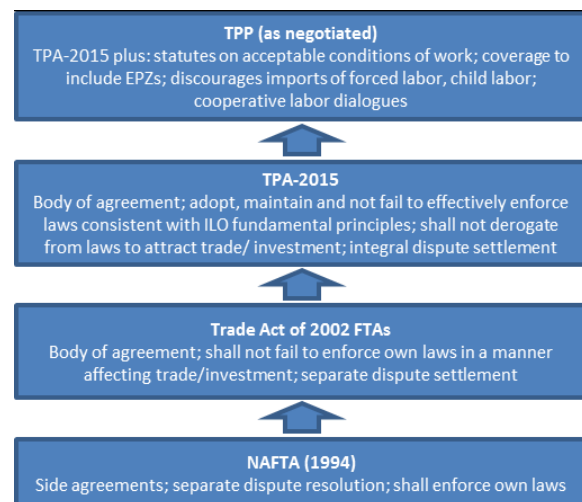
TPP (as negotiated)
TPA-2015 plus: statutes on acceptable conditions of work; coverage to include EPZs; discourages imports of forced labor, child labor; cooperative labor dialogues

TPA-2015
Body of agreement; adopt, maintain and not fail to effectively enforce laws consistent with ILO fundamental principles; shall not derogate from laws to attract trade/ investment; integral dispute settlement

Trade Act of 2002 FTAs
Body of agreement; shall not fail to enforce own laws in a manner affecting trade/investment; separate dispute settlement

NAFTA (1994)
Side agreements; separate dispute resolution; shall enforce own laws